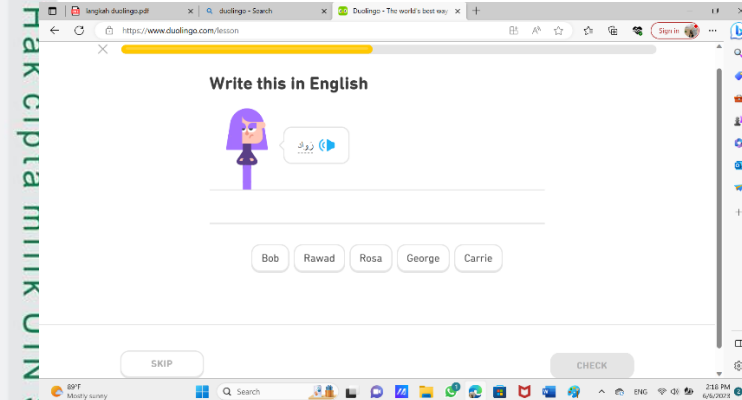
langkah duolingo.pdf
duolingo - Search
Duolingo - The world's best way
https://www.duolingo.com/lesson
Sign in

Hak cipta milik UIN

Write this in English

زوك

Bob
Rawad
Rosa
George
Carrie

SKIP
CHECK

89°F
Mostly sunny
Search
ENG
2:18 PM
6/6/2023